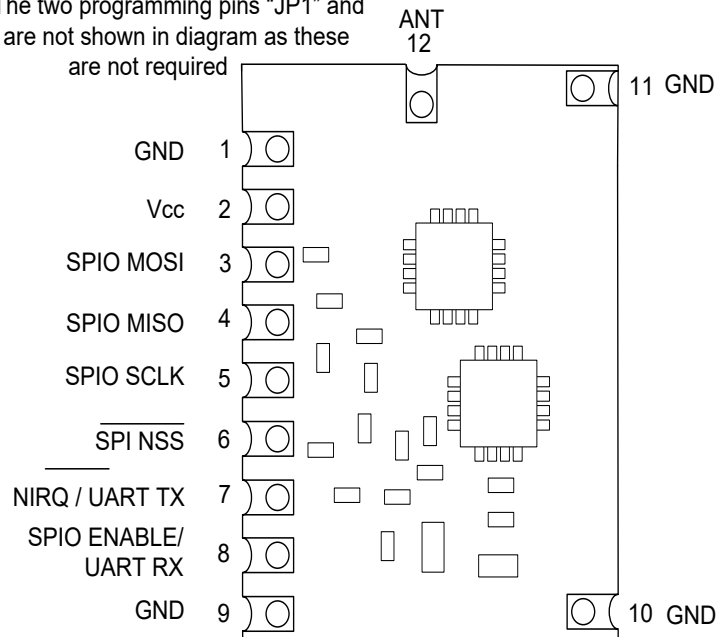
The two programming pins "JP1" and are not shown in diagram as these are not required

ANT
12

11 GND

GND 1

Vcc 2

SPIO MOSI 3

SPIO MISO 4

SPIO SCLK 5

$\overline{\text{SPI NSS}}$ 6

$\overline{\text{NIRQ}}$ / UART TX 7

SPIO ENABLE/ UART RX 8

GND 9

10 GND